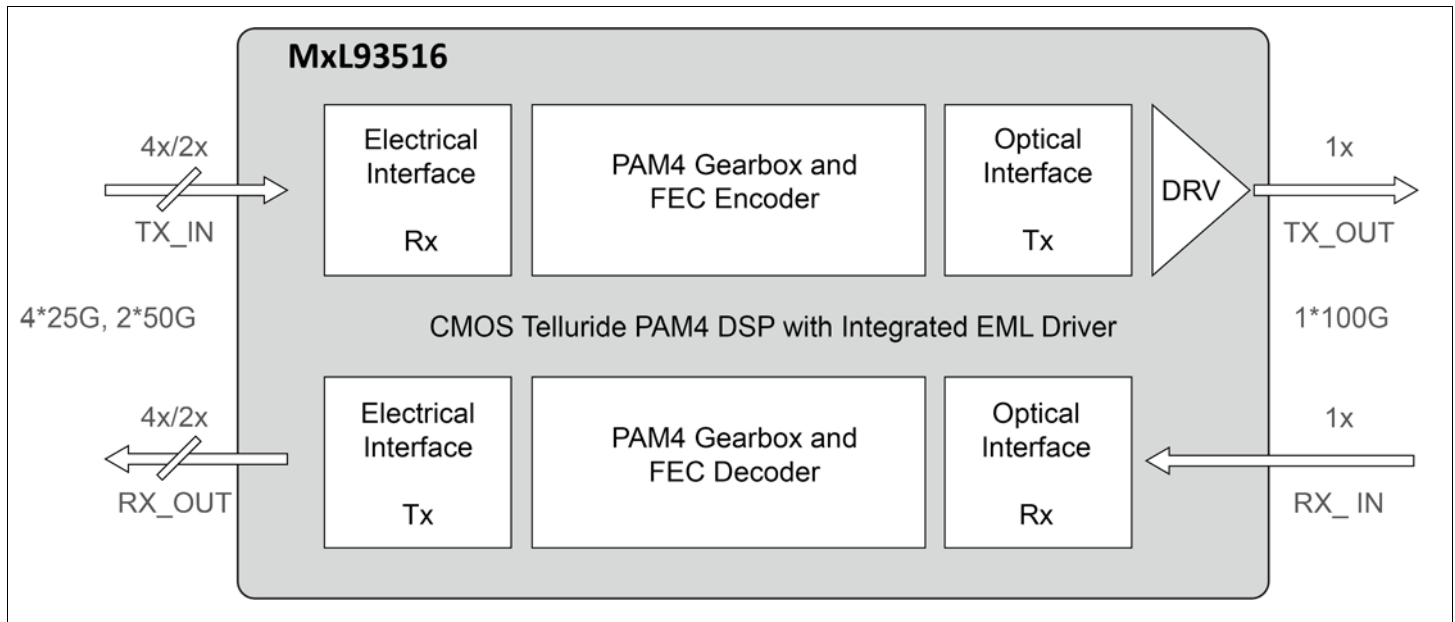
MxL93516

4x/2x

TX_IN

Electrical Interface

Rx

PAM4 Gearbox and FEC Encoder

Optical Interface

Tx

DRV

1x

TX_OUT

4*25G, 2*50G

CMOS Telluride PAM4 DSP with Integrated EML Driver

1*100G

4x/2x

RX_OUT

Electrical Interface

Tx

PAM4 Gearbox and FEC Decoder

Optical Interface

Rx

1x

RX_ IN